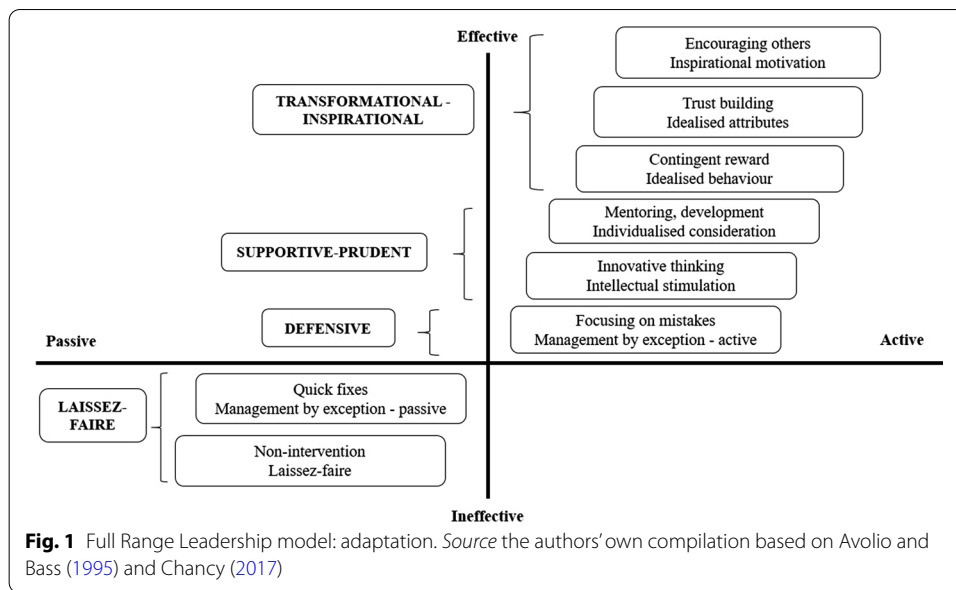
Effective

TRANSFORMATIONAL - INSPIRATIONAL

Encouraging others
Inspirational motivation

Trust building
Idealised attributes

Contingent reward
Idealised behaviour

SUPPORTIVE-PRUDENT

Mentoring, development
Individualised consideration

Innovative thinking
Intellectual stimulation

DEFENSIVE

Focusing on mistakes
Management by exception - active

Passive

Active

LAISSEZ-FAIRE

Quick fixes
Management by exception - passive

Non-intervention
Laissez-faire

Ineffective

**Fig. 1** Full Range Leadership model: adaptation. *Source* the authors' own compilation based on Avolio and Bass (1995) and Chancy (2017)